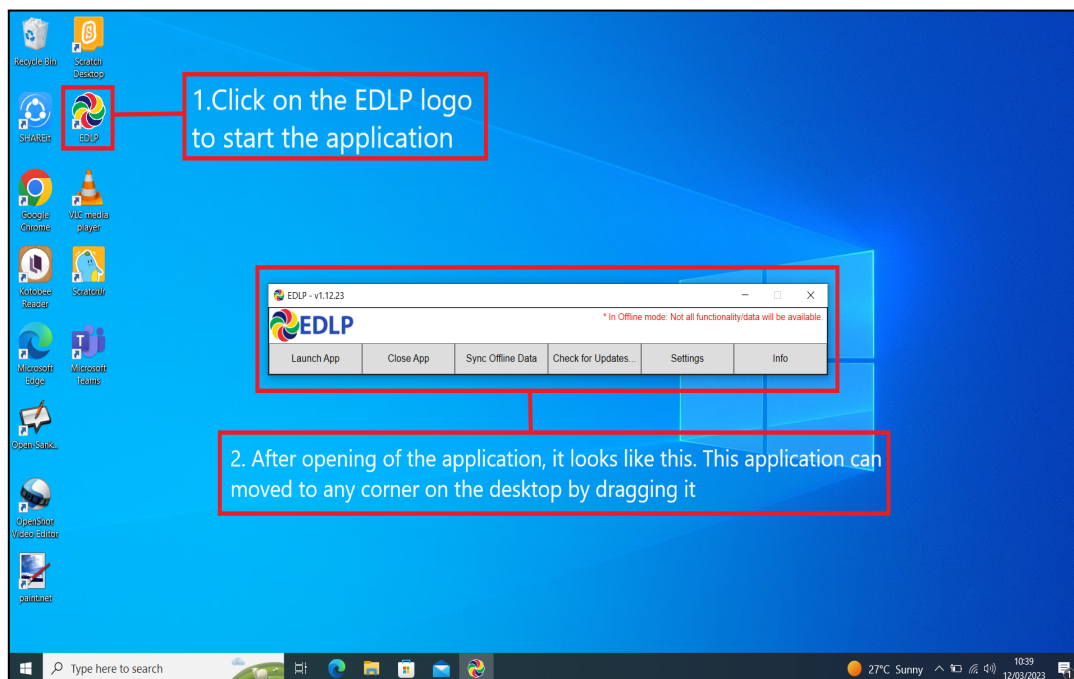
Recycle Bin
Scratch Desktop
SHAREit
EDLP
Google Chrome
VLC media player
Kotobee Reader
ScratchJr
Microsoft Edge
Microsoft Teams
Open-Sank...
OpenShot Video Editor
paint.net

1.Click on the EDLP logo to start the application

EDLP - v1.12.23
EDLP
* In Offline mode: Not all functionality/data will be available.

| Launch App | Close App | Sync Offline Data | Check for Updates... | Settings | Info |
|---|---|---|---|---|---|

2. After opening of the application, it looks like this. This application can moved to any corner on the desktop by dragging it

Type here to search
27°C Sunny
10:39
12/03/2023